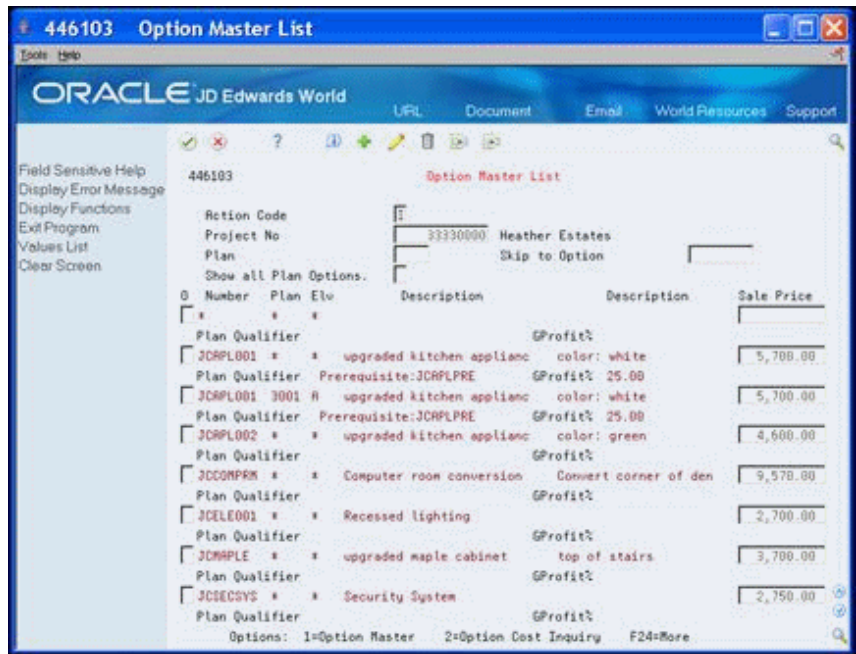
446103 Option Master List

Tools Help

ORACLE JD Edwards World

URL Document Email World Resources Support

Field Sensitive Help
Display Error Message
Display Functions
Exit Program
Values List
Clear Screen

446103 Option Master List

Action Code I
Project No 33330000 Heather Estates
Plan Skip to Option
Show all Plan Options.

| O | Number | Plan | Elv | Description | Description | Sale Price |
|---|---|---|---|---|---|---|
| | * | * | * | | | |
| | Plan Qualifier | | | | GProfit% | |
| | JCRPL001 | * | * | upgraded kitchen applianc | color: white | 5,700.00 |
| | Plan Qualifier | | | Prerequisite:JCRPLPRE | GProfit% 25.00 | |
| | JCRPL001 | 3001 | A | upgraded kitchen applianc | color: white | 5,700.00 |
| | Plan Qualifier | | | Prerequisite:JCRPLPRE | GProfit% 25.00 | |
| | JCRPL002 | * | * | upgraded kitchen applianc | color: green | 4,600.00 |
| | Plan Qualifier | | | | GProfit% | |
| | JCCOMPRM | * | * | Computer room conversion | Convert corner of den | 9,570.00 |
| | Plan Qualifier | | | | GProfit% | |
| | JCELE001 | * | * | Recessed lighting | | 2,700.00 |
| | Plan Qualifier | | | | GProfit% | |
| | JCMAPLE | * | * | upgraded maple cabinet | top of stairs | 3,700.00 |
| | Plan Qualifier | | | | GProfit% | |
| | JCSECSYS | * | * | Security System | | 2,750.00 |
| | Plan Qualifier | | | | GProfit% | |

Options: 1=Option Master 2=Option Cost Inquiry F24=More